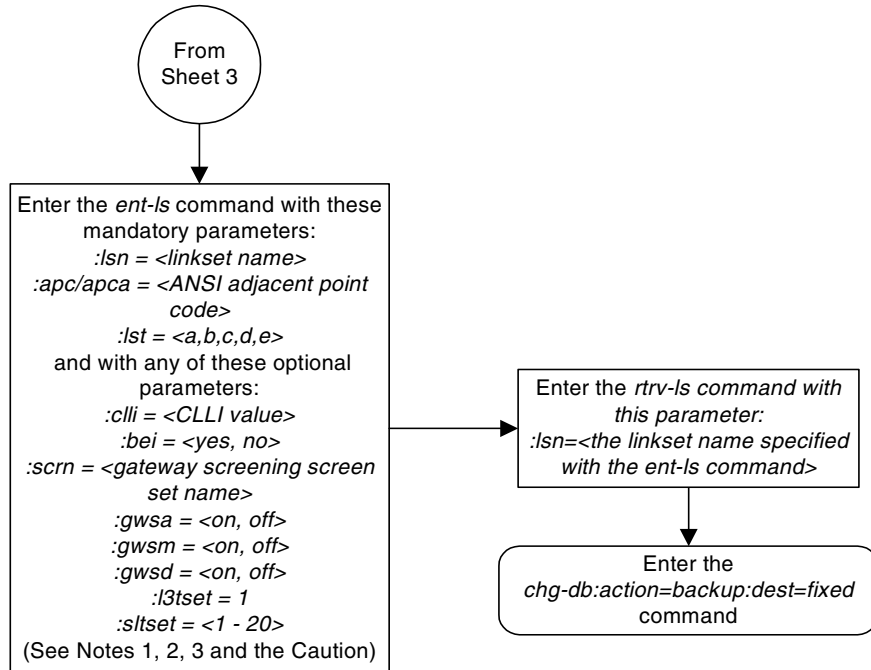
From Sheet 3

Enter the ent-ls command with these mandatory parameters:
:lsn = <linkset name>
:apc/apca = <ANSI adjacent point code>
:lst = <a,b,c,d,e>
and with any of these optional parameters:
:clli = <CLLI value>
:bei = <yes, no>
:scrn = <gateway screening screen set name>
:gwsa = <on, off>
:gwsm = <on, off>
:gwsd = <on, off>
:l3tset = 1
:sltset = <1 - 20>
(See Notes 1, 2, 3 and the Caution)

Enter the rtrv-ls command with this parameter:
:lsn=<the linkset name specified with the ent-ls command>

Enter the chg-db:action=backup:dest=fixed command